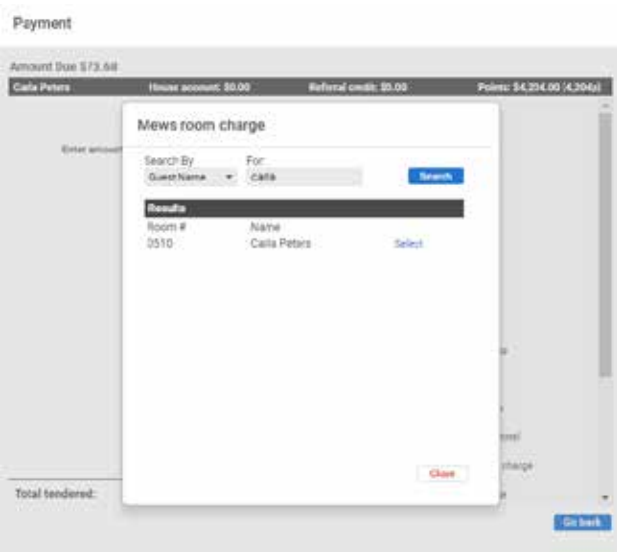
Payment

Amount Due $73.68

Caila Peters House account: $0.00 Referral credit: $0.00 Points: $4,204.00 (4,204pt)

Enter amount

Mews room charge

Search By
Guest Name

For:
caila

Search

Results

| Room # | Name | |
|---|---|---|
| 0510 | Caila Peters | Select |

Close

Total tendered:

Go back